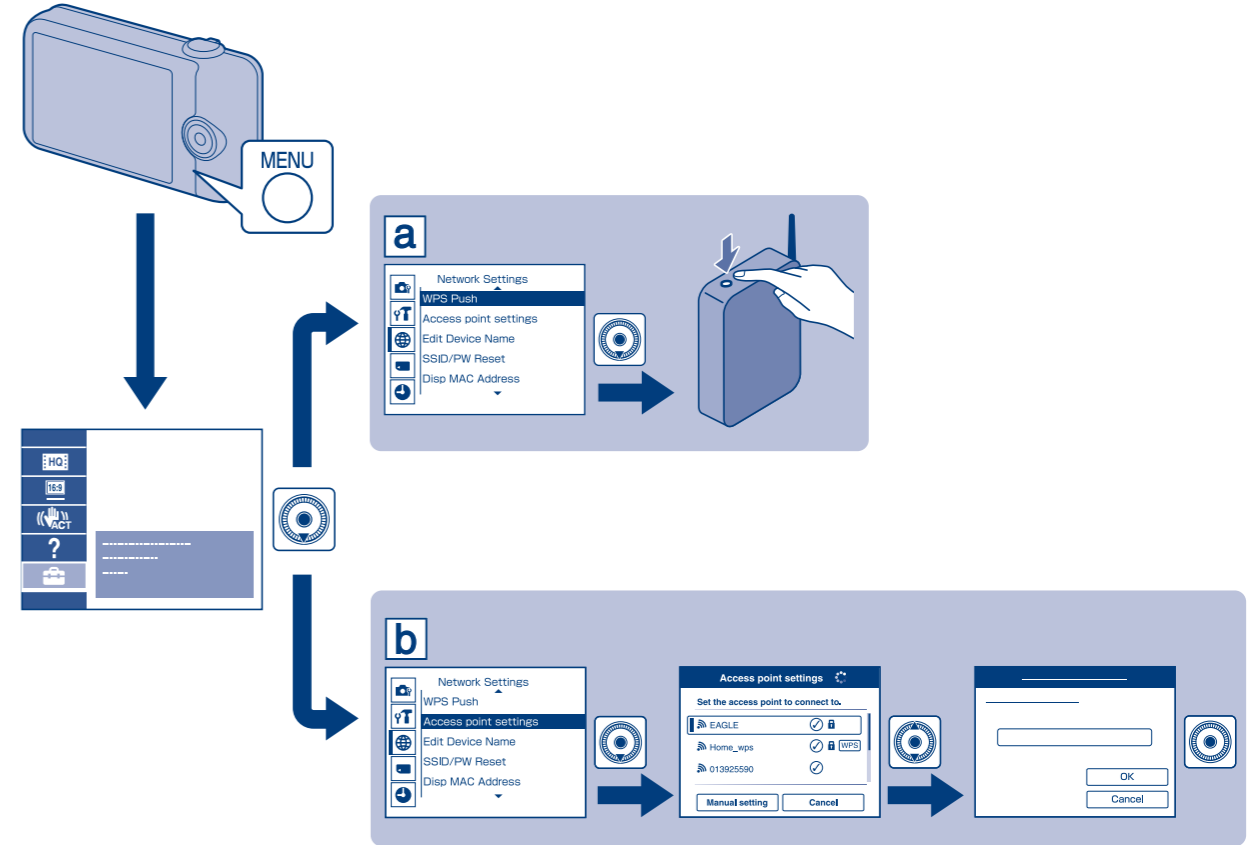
MENU

HQ
16:9
ACT
?

a

Network Settings
WPS Push
Access point settings
Edit Device Name
SSID/PW Reset
Disp MAC Address

b

Network Settings
WPS Push
Access point settings
Edit Device Name
SSID/PW Reset
Disp MAC Address

Access point settings
Set the access point to connect to.
EAGLE
Home_wps
WPS
013925590
Manual setting
Cancel

OK
Cancel